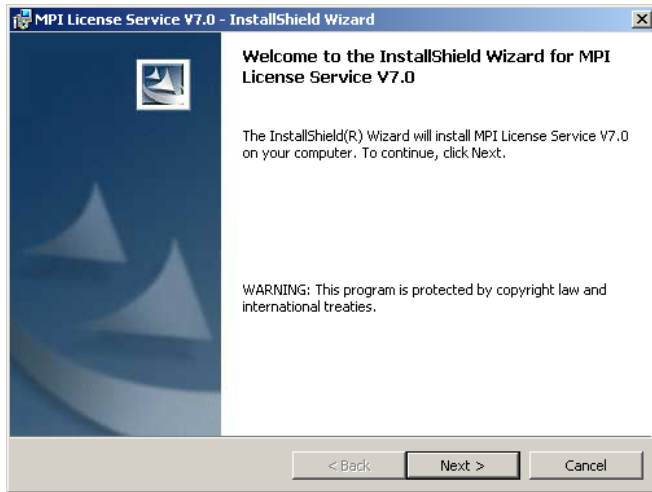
MPI License Service V7.0 - InstallShield Wizard

Welcome to the InstallShield Wizard for MPI License Service V7.0

The InstallShield(R) Wizard will install MPI License Service V7.0 on your computer. To continue, click Next.

WARNING: This program is protected by copyright law and international treaties.

< Back
Next >
Cancel